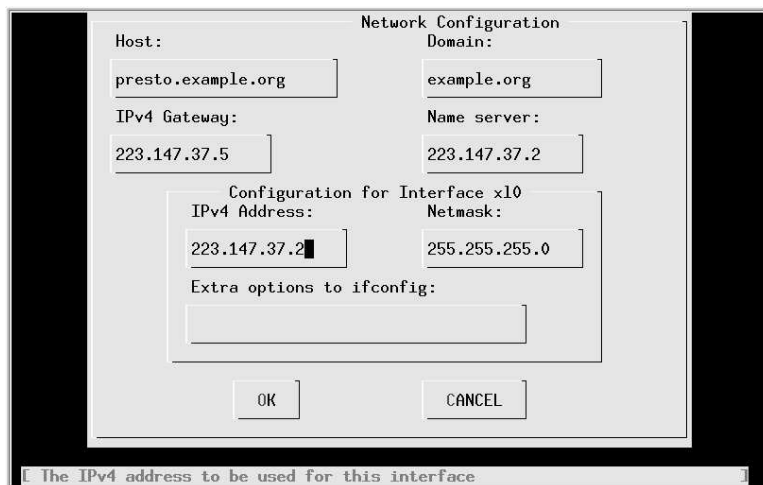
Network Configuration

Host:

presto.example.org

Domain:

example.org

IPv4 Gateway:

223.147.37.5

Name server:

223.147.37.2

Configuration for Interface xl0

IPv4 Address:

223.147.37.2

Netmask:

255.255.255.0

Extra options to ifconfig:

OK

CANCEL

[ The IPv4 address to be used for this interface ]